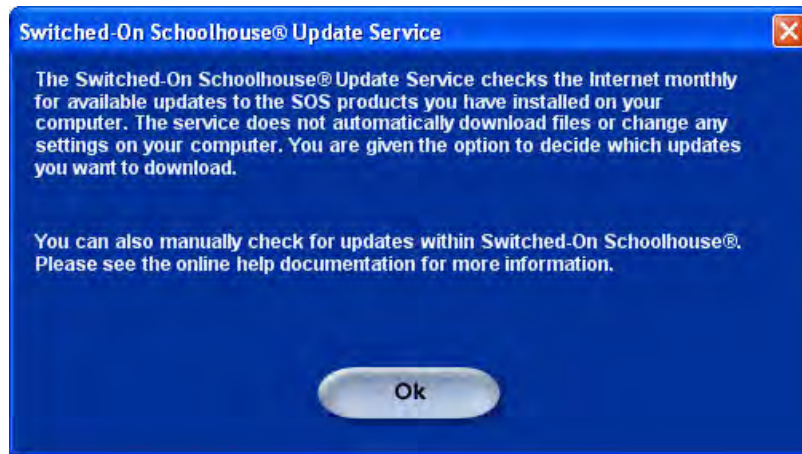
Switched-On Schoolhouse® Update Service

The Switched-On Schoolhouse® Update Service checks the Internet monthly for available updates to the SOS products you have installed on your computer. The service does not automatically download files or change any settings on your computer. You are given the option to decide which updates you want to download.

You can also manually check for updates within Switched-On Schoolhouse®. Please see the online help documentation for more information.

Ok